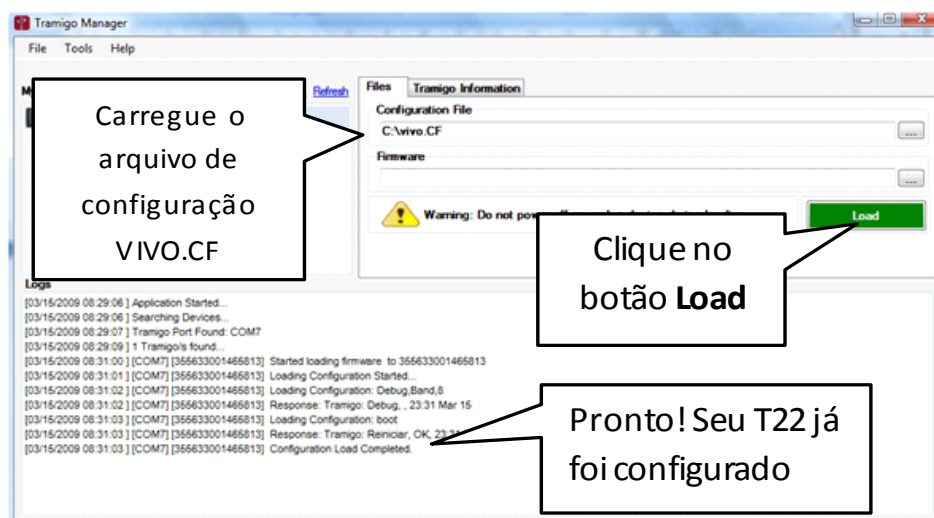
Tramigo Manager

File Tools Help

M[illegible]

Refresh

Files | Tramigo Information

Configuration File

C:\vivo.CF

...

Firmware

...

Warning: Do not pow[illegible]

Load

Carregue o arquivo de configuração VIVO.CF

Clique no botão **Load**

Logs

[03/15/2009 08:29:06 ] Application Started...
[03/15/2009 08:29:06 ] Searching Devices...
[03/15/2009 08:29:07 ] Tramigo Port Found: COM7
[03/15/2009 08:29:09 ] 1 Tramigo/s found...
[03/15/2009 08:31:00 ] [COM7] [355633001465813] Started loading firmware to 355633001465813
[03/15/2009 08:31:01 ] [COM7] [355633001465813] Loading Configuration Started...
[03/15/2009 08:31:02 ] [COM7] [355633001465813] Loading Configuration: Debug,Band,8
[03/15/2009 08:31:02 ] [COM7] [355633001465813] Response: Tramigo: Debug, , 23:31 Mar 15
[03/15/2009 08:31:03 ] [COM7] [355633001465813] Loading Configuration: boot
[03/15/2009 08:31:03 ] [COM7] [355633001465813] Response: Tramigo: Reiniciar, OK, 23:3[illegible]
[03/15/2009 08:31:03 ] [COM7] [355633001465813] Configuration Load Completed.

Pronto! Seu T22 já foi configurado